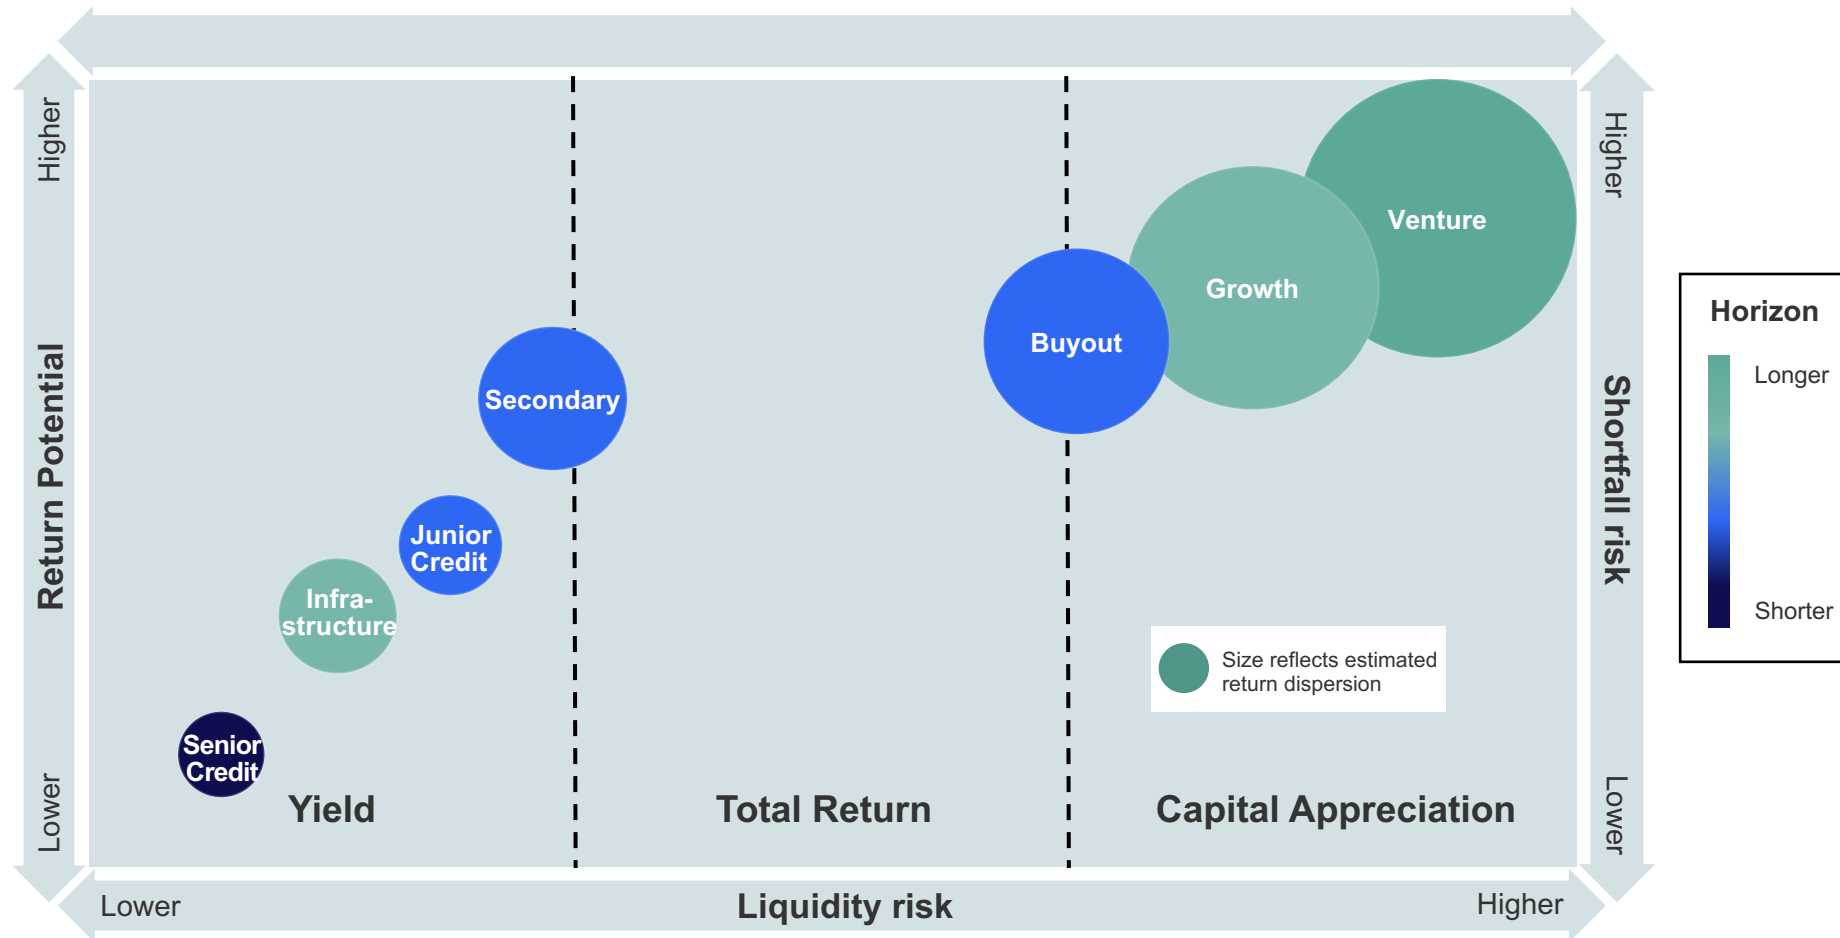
Higher
Return Potential
Lower

Venture
Growth
Buyout
Secondary
Junior Credit
Infrastructure
Senior Credit

Size reflects estimated return dispersion

Yield
Total Return
Capital Appreciation

Higher
Shortfall risk
Lower

Lower
Liquidity risk
Higher

Horizon
Longer
Shorter